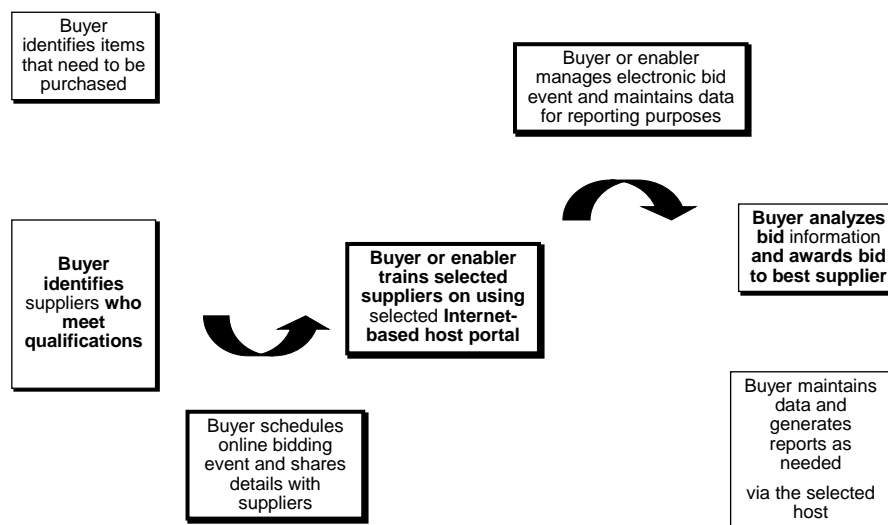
Buyer identifies items that need to be purchased

Buyer or enabler manages electronic bid event and maintains data for reporting purposes

Buyer identifies suppliers who meet qualifications

Buyer or enabler trains selected suppliers on using selected Internet-based host portal

Buyer analyzes bid information and awards bid to best supplier

Buyer schedules online bidding event and shares details with suppliers

Buyer maintains data and generates reports as needed

via the selected host